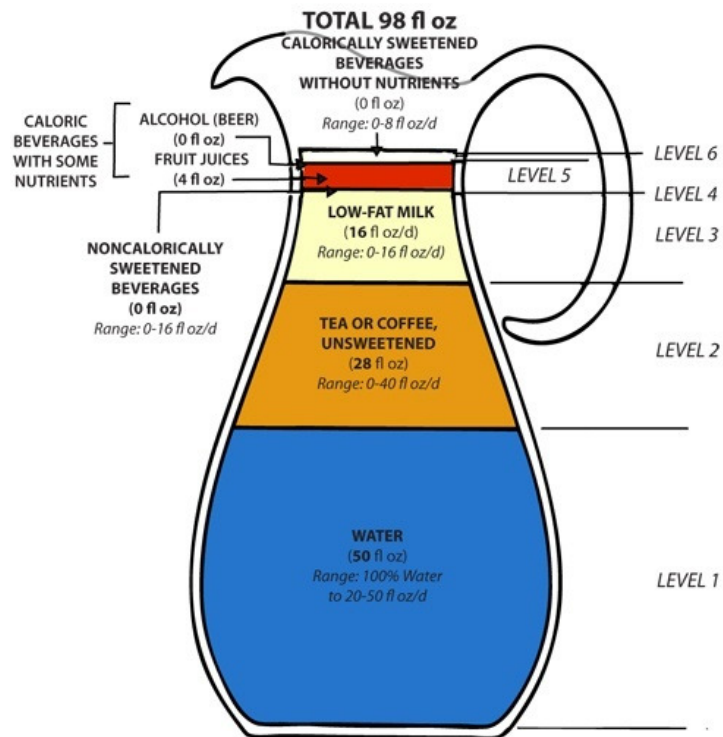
TOTAL 98 fl oz

CALORICALLY SWEETENED BEVERAGES WITHOUT NUTRIENTS
(0 fl oz)
Range: 0-8 fl oz/d

CALORIC BEVERAGES WITH SOME NUTRIENTS

ALCOHOL (BEER)
(0 fl oz)

FRUIT JUICES
(4 fl oz)

LEVEL 6

LEVEL 5

LEVEL 4

NONCALORICALLY SWEETENED BEVERAGES
(0 fl oz)
Range: 0-16 fl oz/d

LOW-FAT MILK
(16 fl oz/d)
Range: 0-16 fl oz/d

LEVEL 3

TEA OR COFFEE, UNSWEETENED
(28 fl oz)
Range: 0-40 fl oz/d

LEVEL 2

WATER
(50 fl oz)
Range: 100% Water to 20-50 fl oz/d

LEVEL 1